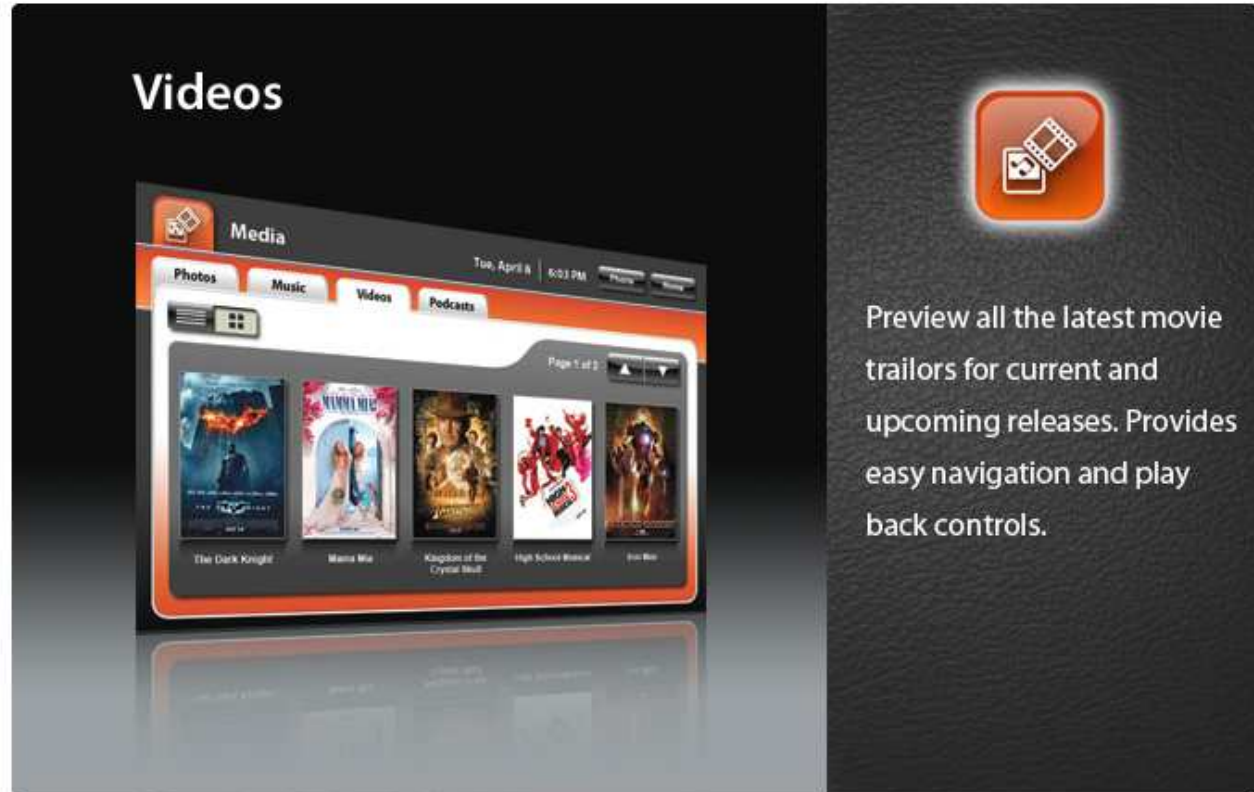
Videos

Media

Tue, April 8 | 6:03 PM Phone Home

Photos Music Videos Podcasts

Page 1 of 2

The Dark Knight

Mama Mia

Kingdom of the Crystal Skull

High School Musical

Iron Man

Preview all the latest movie trailors for current and upcoming releases. Provides easy navigation and play back controls.